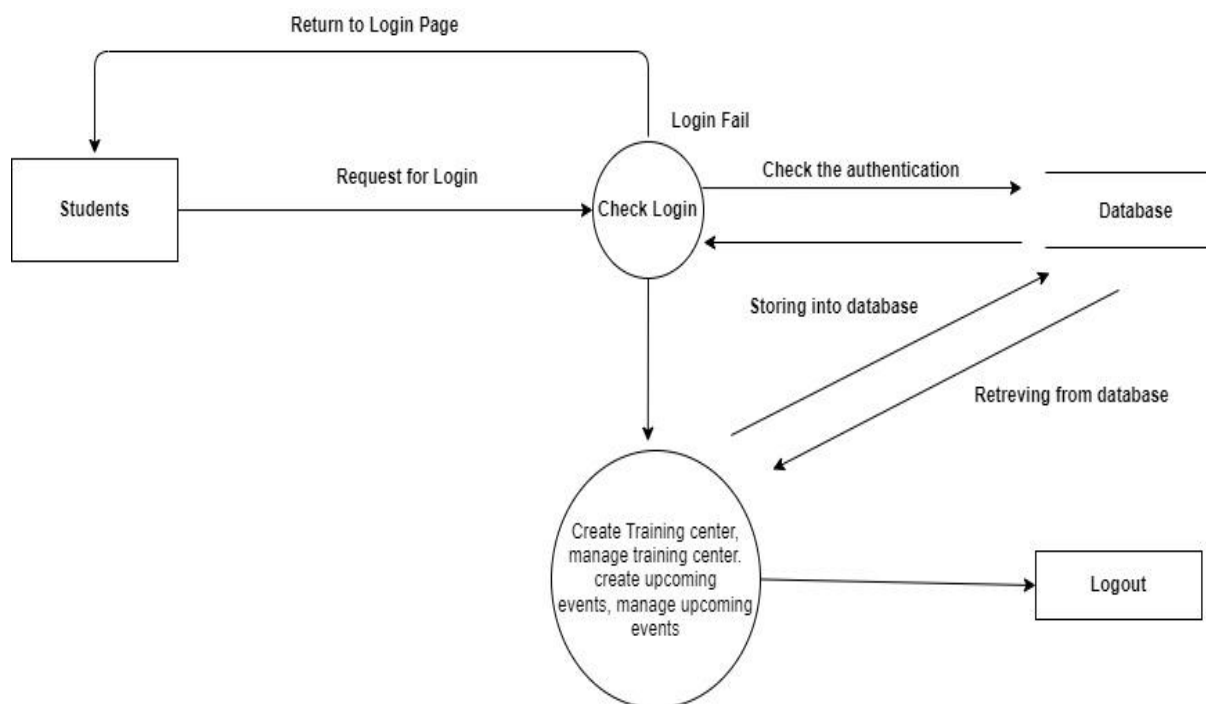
Return to Login Page

Login Fail

Students

Request for Login

Check Login

Check the authentication

Database

Storing into database

Retreving from database

Create Training center, manage training center. create upcoming events, manage upcoming events

Logout